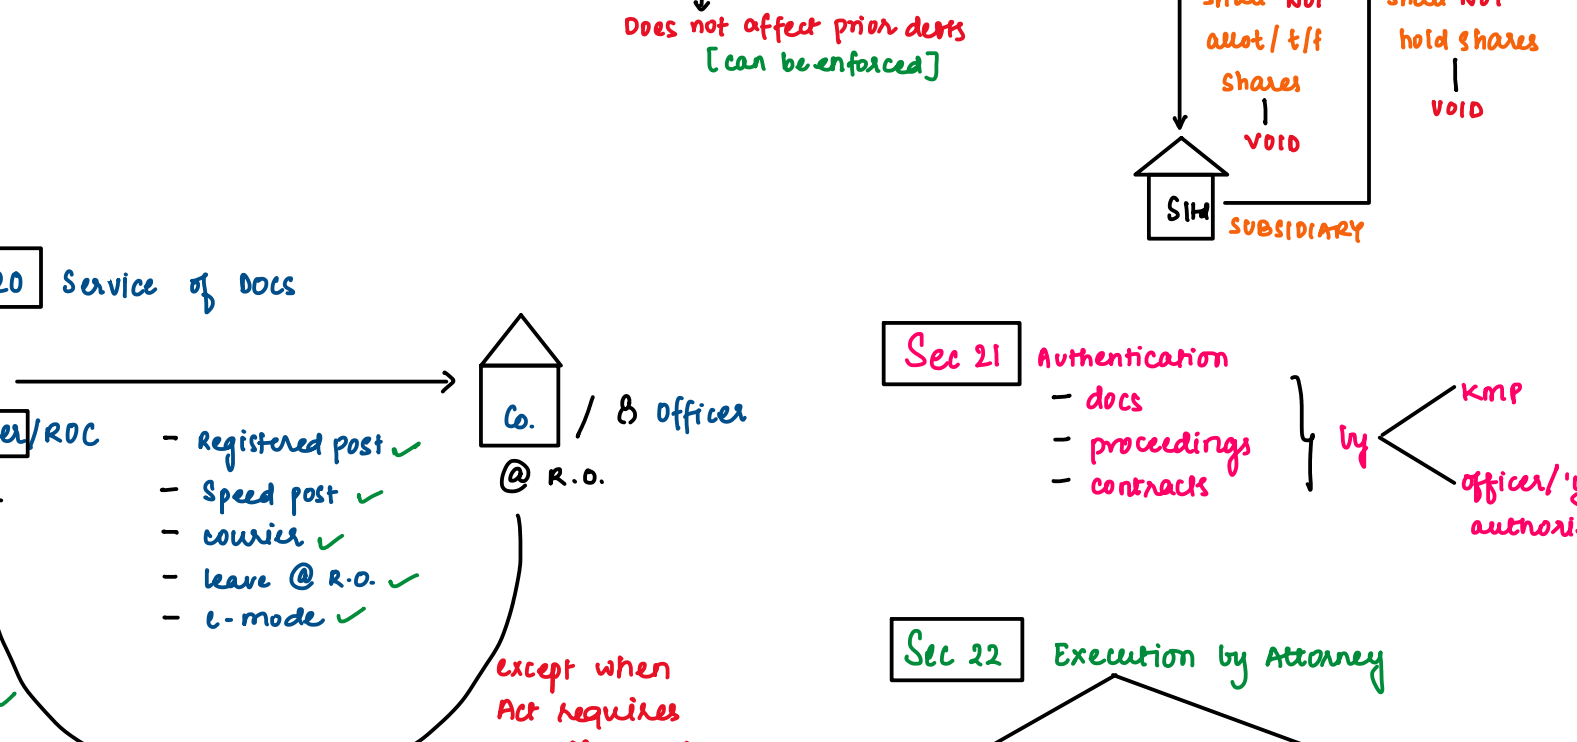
Does not affect prior debts
[can be enforced]

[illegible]
allot / t/f
shares
|
VOID

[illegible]
hold shares
|
VOID

SIH
SUBSIDIARY

20 Service of Docs

Co.
@ R.O.
/ & officer

er/ROC

- Registered post ✓
- Speed post ✓
- courier ✓
- leave @ R.O. ✓
- e-mode ✓

except when
Act requires

Sec 21 Authentication
- docs
- proceedings
- contracts
by
KMP
officer/
authori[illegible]

Sec 22 Execution by Attorney